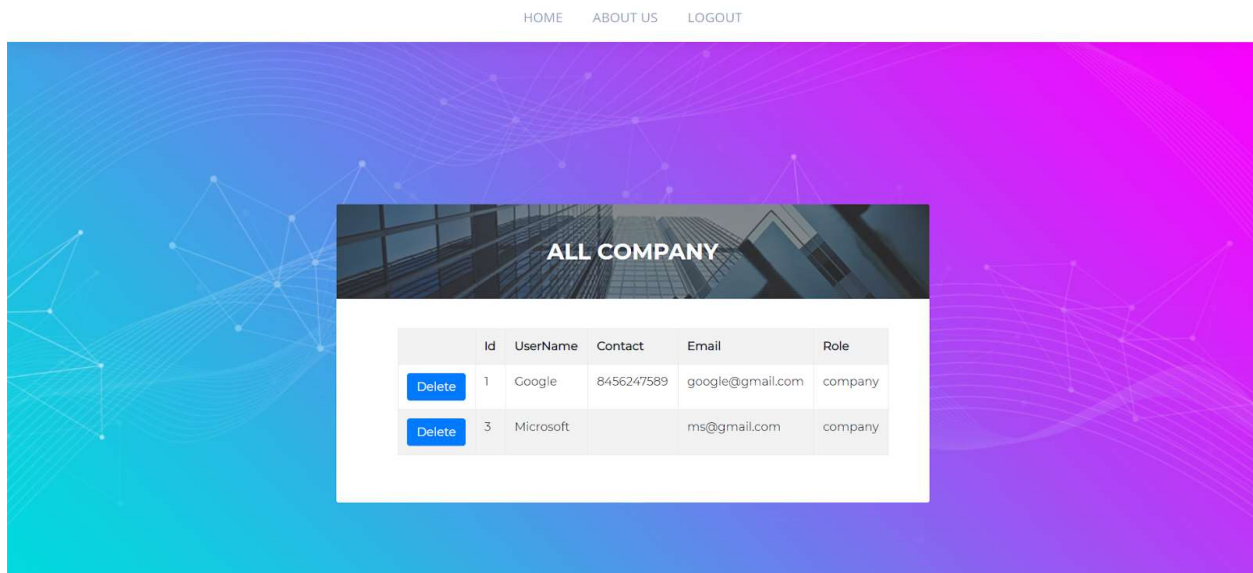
HOME ABOUT US LOGOUT

ALL COMPANY

| | Id | UserName | Contact | Email | Role |
|---|---|---|---|---|---|
| Delete | 1 | Google | 8456247589 | google@gmail.com | company |
| Delete | 3 | Microsoft | | ms@gmail.com | company |